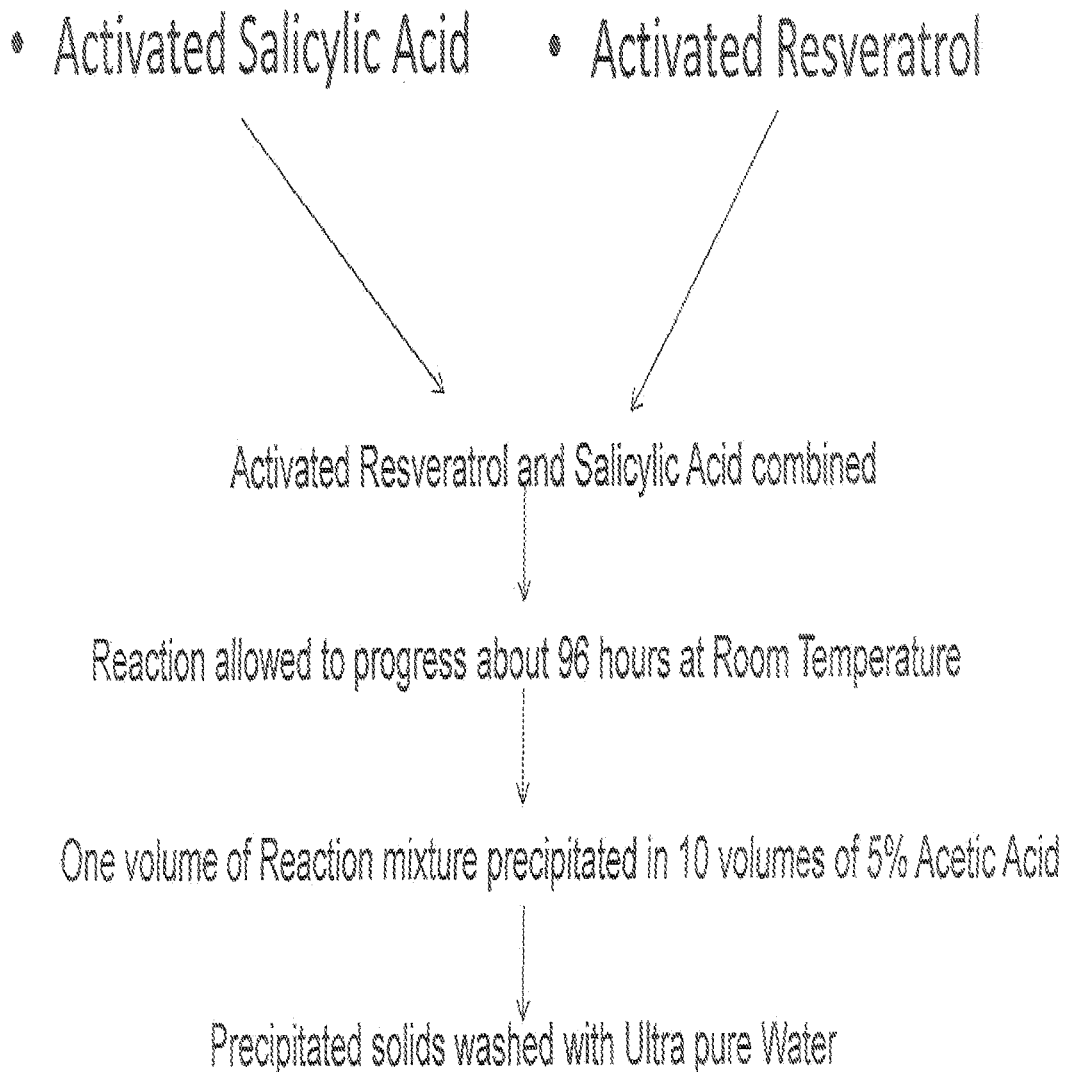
• Activated Salicylic Acid • Activated Resveratrol

Activated Resveratrol and Salicylic Acid combined

Reaction allowed to progress about 96 hours at Room Temperature

One volume of Reaction mixture precipitated in 10 volumes of 5% Acetic Acid

Precipitated solids washed with Ultra pure Water